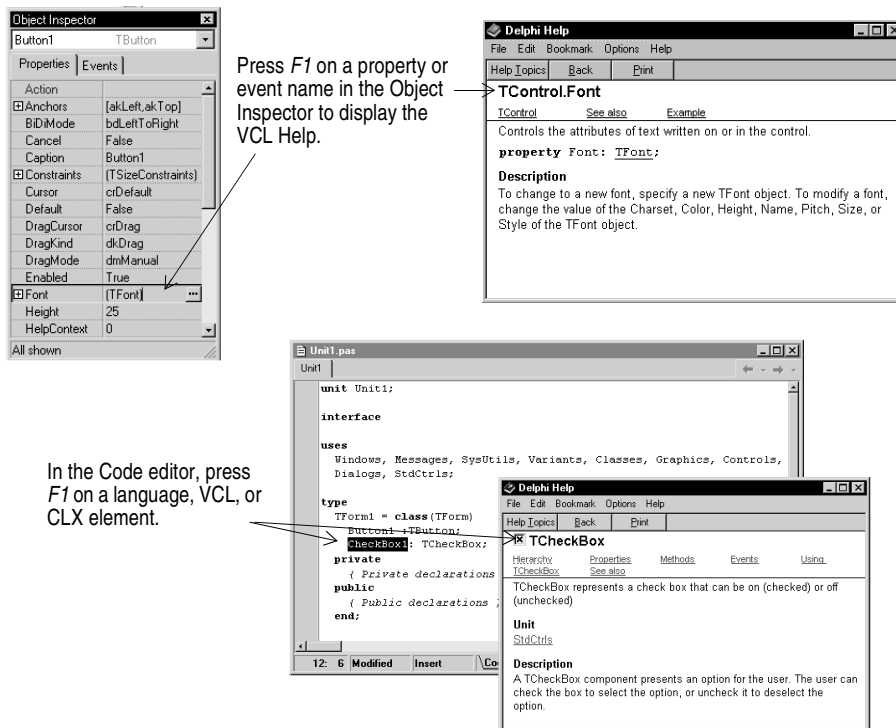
Object Inspector

Button1 TButton

Properties | Events

| | |
|---|---|
| Action | |
| ⊞Anchors | [akLeft,akTop] |
| BiDiMode | bdLeftToRight |
| Cancel | False |
| Caption | Button1 |
| ⊞Constraints | (TSizeConstraints) |
| Cursor | crDefault |
| Default | False |
| DragCursor | crDrag |
| DragKind | dkDrag |
| DragMode | dmManual |
| Enabled | True |
| ⊞Font | (TFont) |
| Height | 25 |
| HelpContext | 0 |

All shown

Press *F1* on a property or event name in the Object Inspector to display the VCL Help.

Delphi Help

File Edit Bookmark Options Help

Help Topics Back Print

TControl.Font

TControl See also Example

Controls the attributes of text written on or in the control.

**property** Font: TFont;

**Description**

To change to a new font, specify a new TFont object. To modify a font, change the value of the Charset, Color, Height, Name, Pitch, Size, or Style of the TFont object.

Unit1.pas

Unit1

**unit** Unit1;

**interface**

**uses**
Windows, Messages, SysUtils, Variants, Classes, Graphics, Controls,
Dialogs, StdCtrls;

**type**
TForm1 = **class**(TForm)
Button1: TButton;
CheckBox1: TCheckBox;
**private**
{ Private declarations
**public**
{ Public declarations }
**end**;

12: 6 Modified Insert

In the Code editor, press *F1* on a language, VCL, or CLX element.

Delphi Help

File Edit Bookmark Options Help

Help Topics Back Print

TCheckBox

Hierarchy Properties Methods Events Using TCheckBox See also

TCheckBox represents a check box that can be on (checked) or off (unchecked)

**Unit**

StdCtrls

**Description**

A TCheckBox component presents an option for the user. The user can check the box to select the option, or uncheck it to deselect the option.